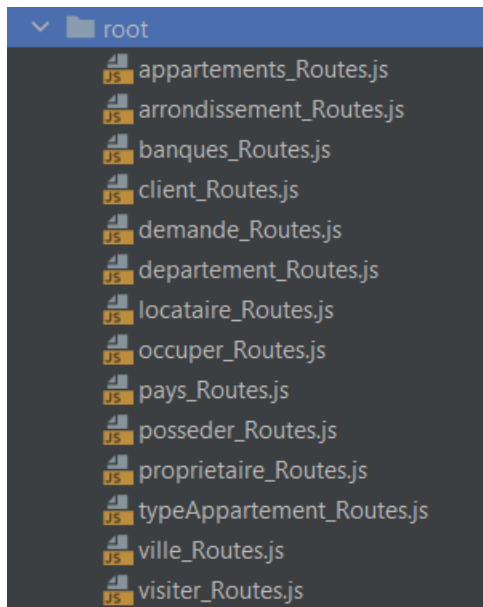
root
JS appartements_Routes.js
JS arrondissement_Routes.js
JS banques_Routes.js
JS client_Routes.js
JS demande_Routes.js
JS departement_Routes.js
JS locataire_Routes.js
JS occuper_Routes.js
JS pays_Routes.js
JS posseder_Routes.js
JS proprietaire_Routes.js
JS typeAppartement_Routes.js
JS ville_Routes.js
JS visiter_Routes.js